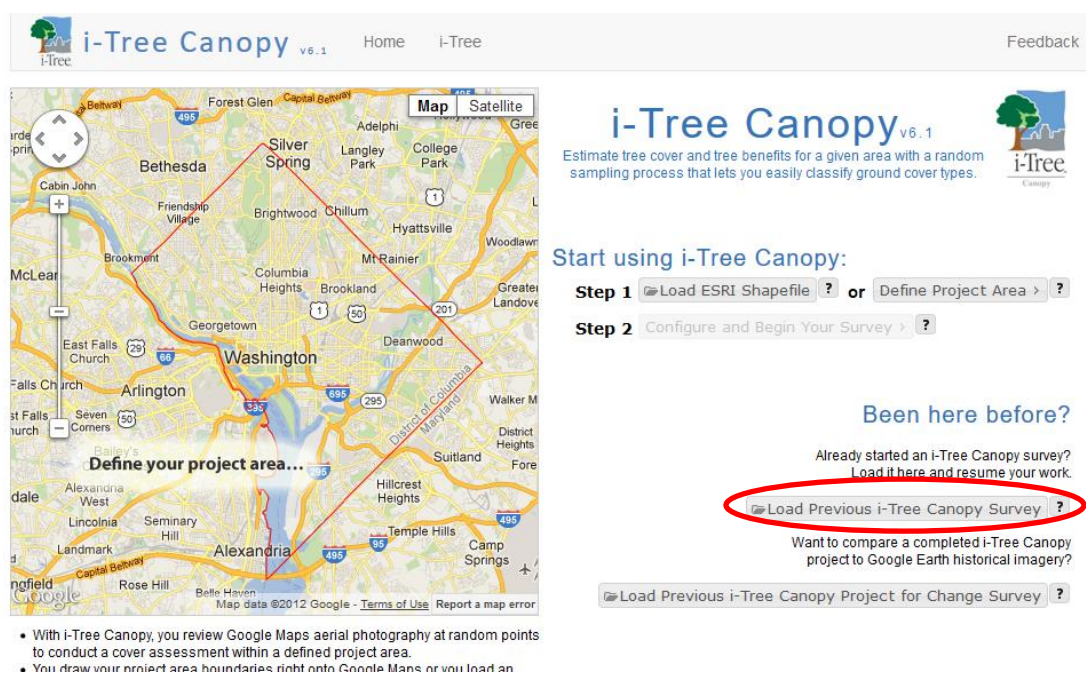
i-Tree i-Tree Canopy v6.1 Home i-Tree Feedback

Map Satellite

Forest Glen Capital Beltway 495 Hollywood Gree Adelphi Silver Spring Langley Park College Park Bethesda Cabin John Friendship Village Brightwood Chillum 1 Hyattsville Woodlawn Brookmont Mt Rainier McLean Columbia Heights Brookland Greater Landove 1 50 201 Georgetown East Falls Church 29 66 Washington Deanwood Falls Church Arlington 695 295 Walker M Falls Seven Corners 50 395 District of Columbia Maryland District Heights Bailey's Define your project area... 295 Suitland Fore Alexandria West Hillcrest Heights dale Lincolnia Seminary Hill Temple Hills 495 Landmark 95 Camp Springs Capital Beltway Alexandria 495 Rose Hill Belle Haven Google Map data ©2012 Google - Terms of Use Report a map error

i-Tree Canopy v6.1

Estimate tree cover and tree benefits for a given area with a random sampling process that lets you easily classify ground cover types.

i-Tree Canopy

Start using i-Tree Canopy:

Step 1 Load ESRI Shapefile ? or Define Project Area › ?

Step 2 Configure and Begin Your Survey › ?

Been here before?

Already started an i-Tree Canopy survey? Load it here and resume your work.

Load Previous i-Tree Canopy Survey ?

Want to compare a completed i-Tree Canopy project to Google Earth historical imagery?

Load Previous i-Tree Canopy Project for Change Survey ?

• With i-Tree Canopy, you review Google Maps aerial photography at random points to conduct a cover assessment within a defined project area.
• You draw your project area boundaries right onto Google Maps or you load an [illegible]